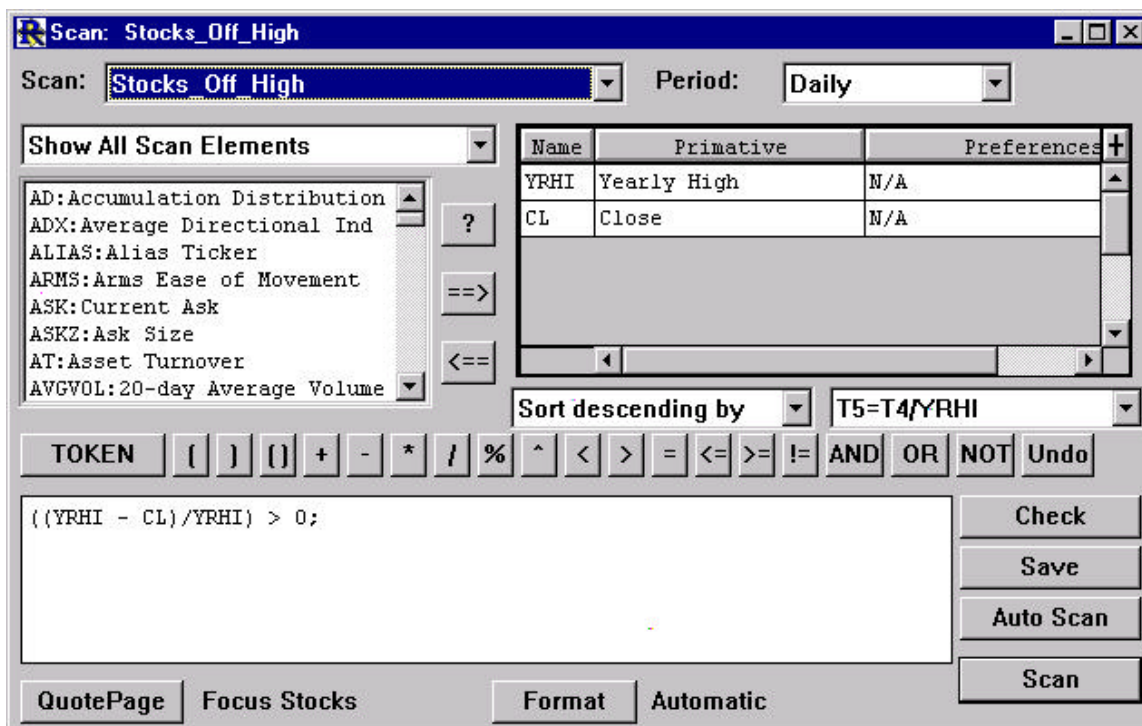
Scan: Stocks_Off_High

Scan: Stocks_Off_High
Period: Daily

Show All Scan Elements

AD:Accumulation Distribution
ADX:Average Directional Ind
ALIAS:Alias Ticker
ARMS:Arms Ease of Movement
ASK:Current Ask
ASKZ:Ask Size
AT:Asset Turnover
AVGVOL:20-day Average Volume

?
==>
<==

| Name | Primative | Preferences |
|---|---|---|
| YRHI | Yearly High | N/A |
| CL | Close | N/A |

Sort descending by
T5=T4/YRHI

TOKEN ( ) () + - * / % ^ < > = <= >= != AND OR NOT Undo

((YRHI - CL)/YRHI) > 0;

Check
Save
Auto Scan
Scan

QuotePage Focus Stocks Format Automatic